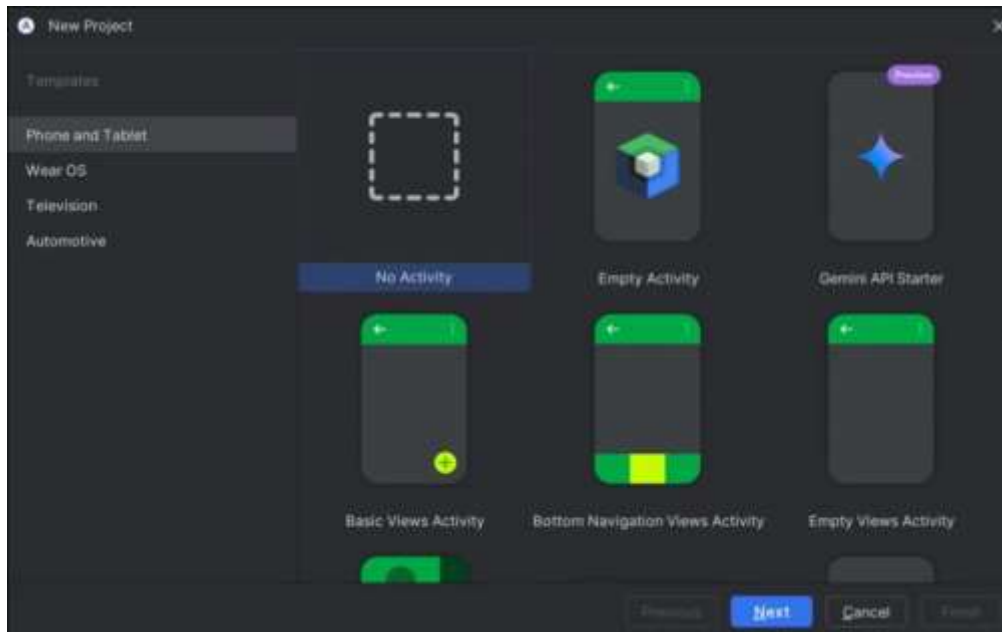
New Project

Templates

Phone and Tablet

Wear OS

Television

Automotive

No Activity

Empty Activity

Preview

Gemini API Starter

Basic Views Activity

Bottom Navigation Views Activity

Empty Views Activity

Previous

Next

Cancel

Finish